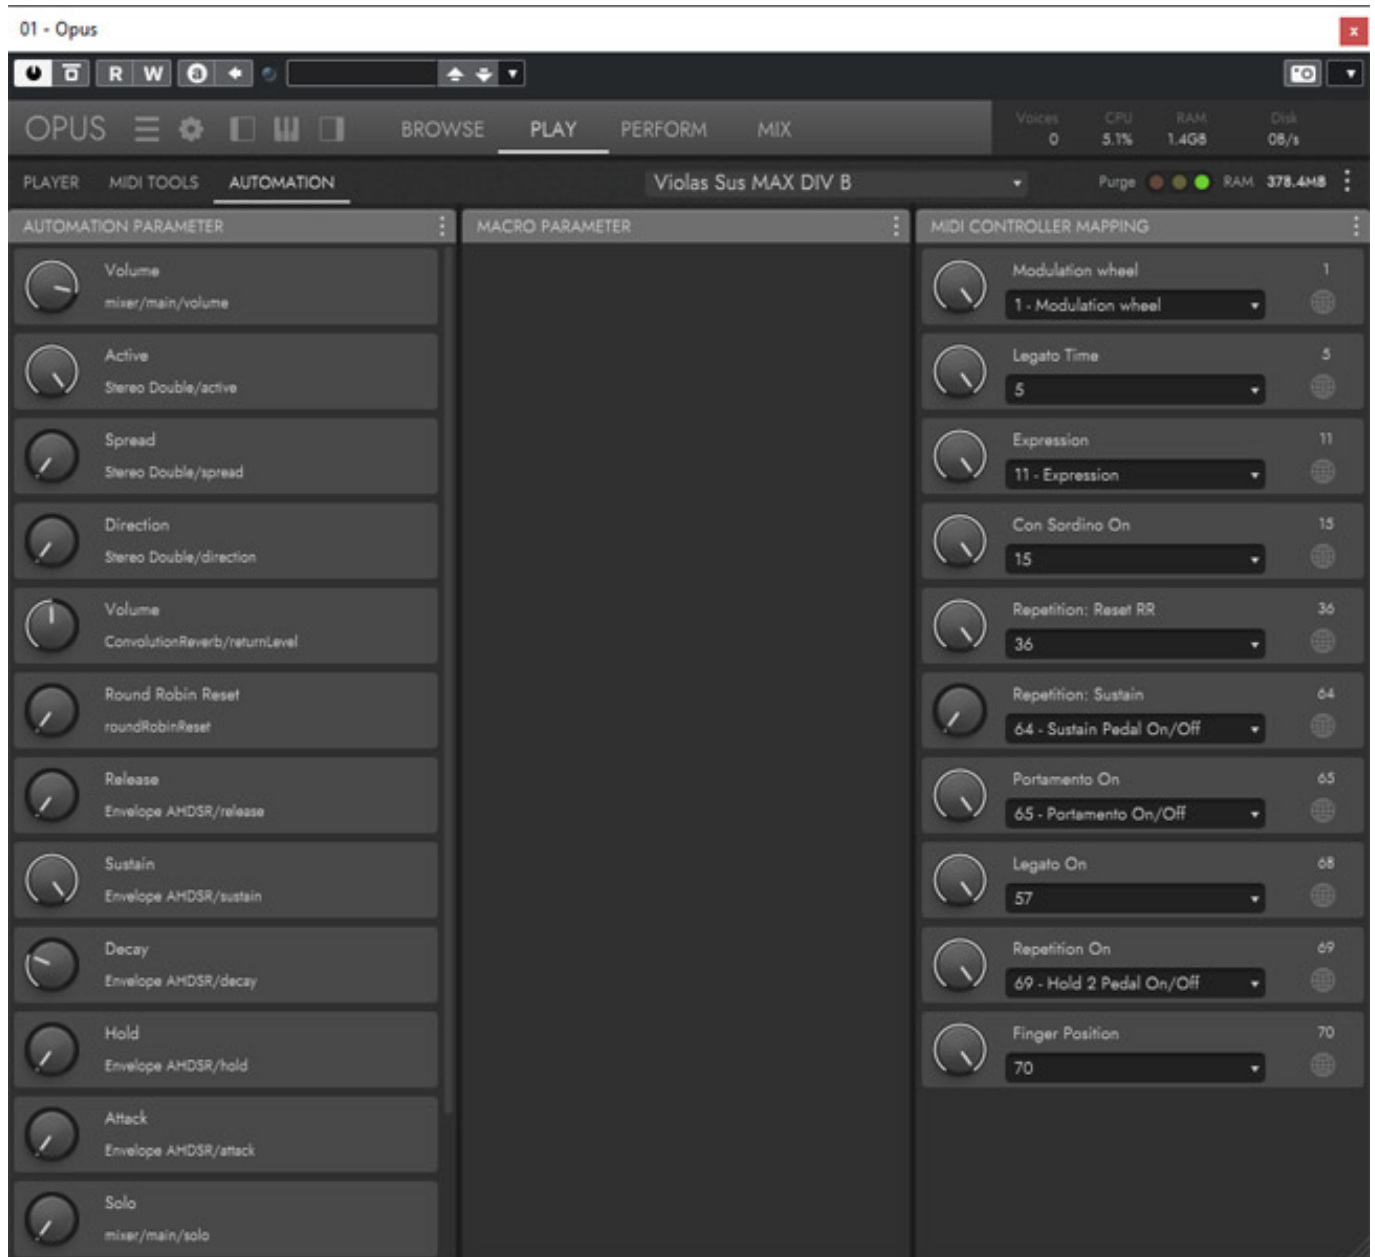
01 - Opus

R W

OPUS BROWSE PLAY PERFORM MIX

Voices 0 CPU 5.1% RAM 1.4GB Disk 0B/s

PLAYER MIDI TOOLS AUTOMATION

Violas Sus MAX DIV B

Purge RAM 378.4MB

AUTOMATION PARAMETER

Volume
mixer/main/volume

Active
Stereo Double/active

Spread
Stereo Double/spread

Direction
Stereo Double/direction

Volume
ConvolutionReverb/returnLevel

Round Robin Reset
roundRobinReset

Release
Envelope AHDSR/release

Sustain
Envelope AHDSR/sustain

Decay
Envelope AHDSR/decay

Hold
Envelope AHDSR/hold

Attack
Envelope AHDSR/attack

Solo
mixer/main/solo

MACRO PARAMETER

MIDI CONTROLLER MAPPING

Modulation wheel 1
1 - Modulation wheel

Legato Time 5
5

Expression 11
11 - Expression

Con Sordino On 15
15

Repetition: Reset RR 36
36

Repetition: Sustain 64
64 - Sustain Pedal On/Off

Portamento On 65
65 - Portamento On/Off

Legato On 68
57

Repetition On 69
69 - Hold 2 Pedal On/Off

Finger Position 70
70